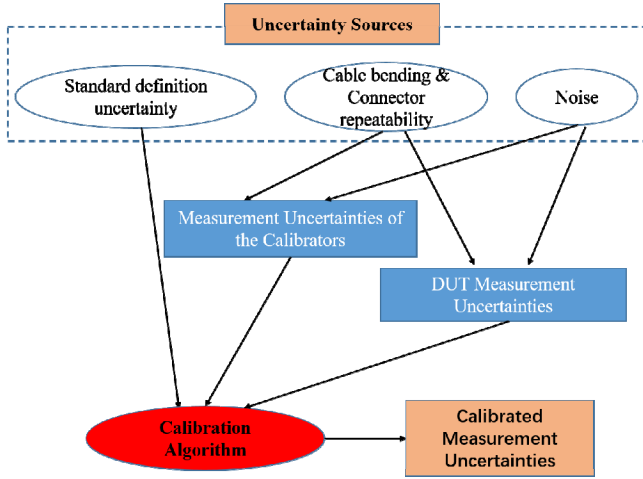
Uncertainty Sources

Standard definition uncertainty

Cable bending & Connector repeatability

Noise

Measurement Uncertainties of the Calibrators

DUT Measurement Uncertainties

Calibration Algorithm

Calibrated Measurement Uncertainties